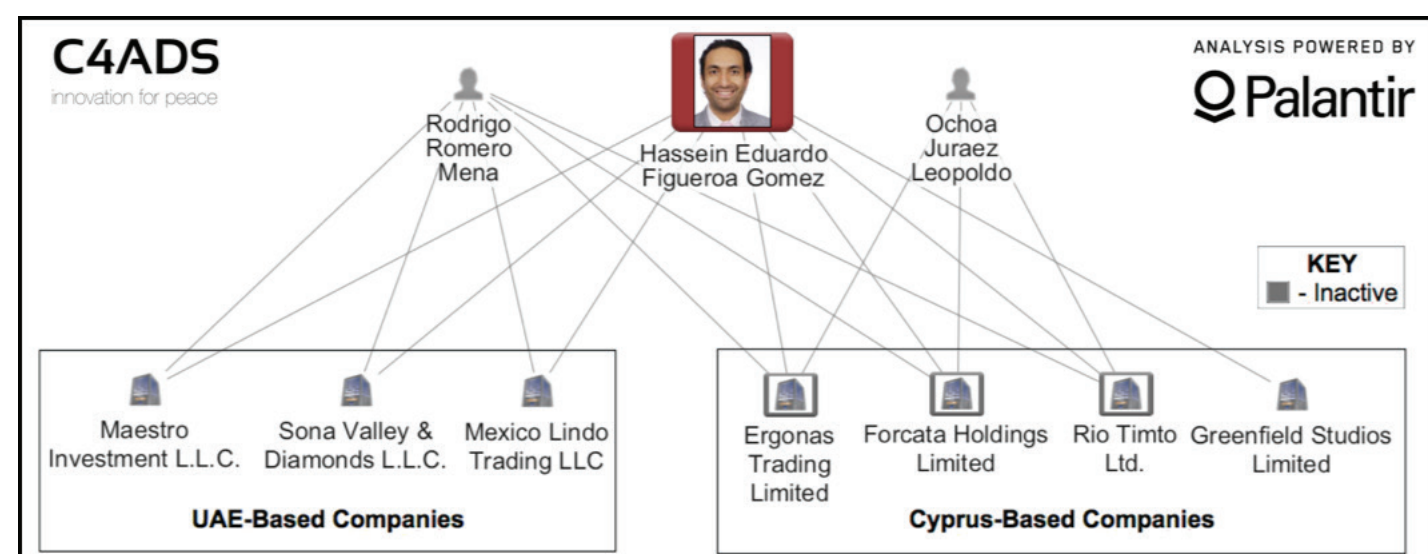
C4ADS
innovation for peace

ANALYSIS POWERED BY
Palantir

Rodrigo Romero Mena

Hassein Eduardo Figueroa Gomez

Ochoa Juraez Leopoldo

KEY
- Inactive

Maestro Investment L.L.C.

Sona Valley & Diamonds L.L.C.

Mexico Lindo Trading LLC

UAE-Based Companies

Ergonas Trading Limited

Forcata Holdings Limited

Rio Timto Ltd.

Greenfield Studios Limited

Cyprus-Based Companies